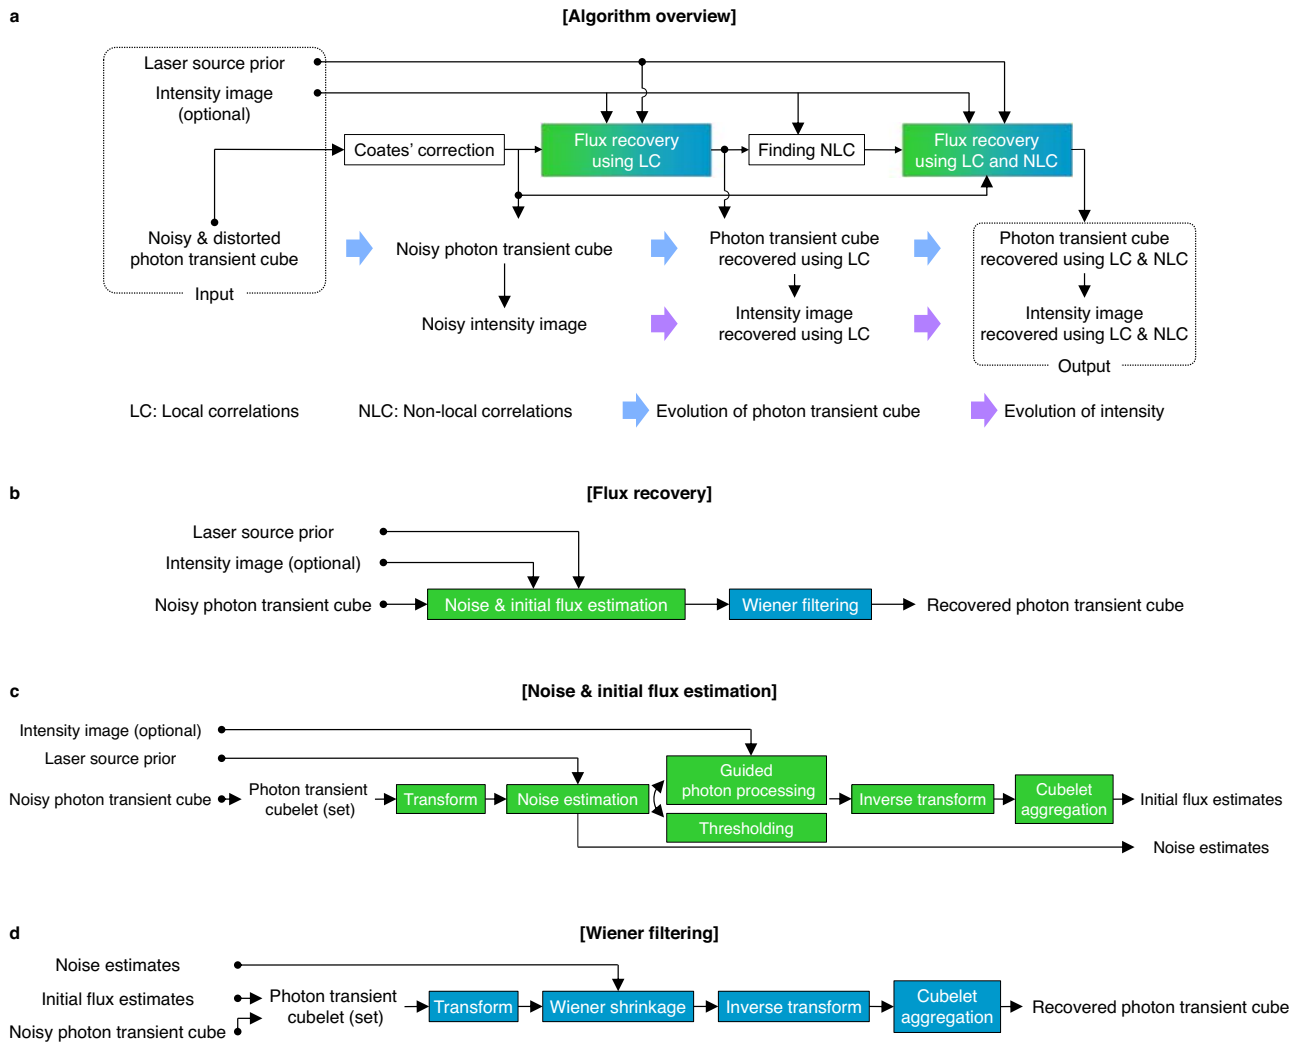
a

[Algorithm overview]

Laser source prior

Intensity image (optional)

Coates' correction

Flux recovery using LC

Finding NLC

Flux recovery using LC and NLC

Noisy & distorted photon transient cube

Input

Noisy photon transient cube

Noisy intensity image

Photon transient cube recovered using LC

Intensity image recovered using LC

Photon transient cube recovered using LC & NLC

Intensity image recovered using LC & NLC

Output

LC: Local correlations

NLC: Non-local correlations

Evolution of photon transient cube

Evolution of intensity

b

[Flux recovery]

Laser source prior

Intensity image (optional)

Noisy photon transient cube

Noise & initial flux estimation

Wiener filtering

Recovered photon transient cube

c

[Noise & initial flux estimation]

Intensity image (optional)

Laser source prior

Noisy photon transient cube

Photon transient cubelet (set)

Transform

Noise estimation

Guided photon processing

Thresholding

Inverse transform

Cubelet aggregation

Initial flux estimates

Noise estimates

d

[Wiener filtering]

Noise estimates

Initial flux estimates

Noisy photon transient cube

Photon transient cubelet (set)

Transform

Wiener shrinkage

Inverse transform

Cubelet aggregation

Recovered photon transient cube